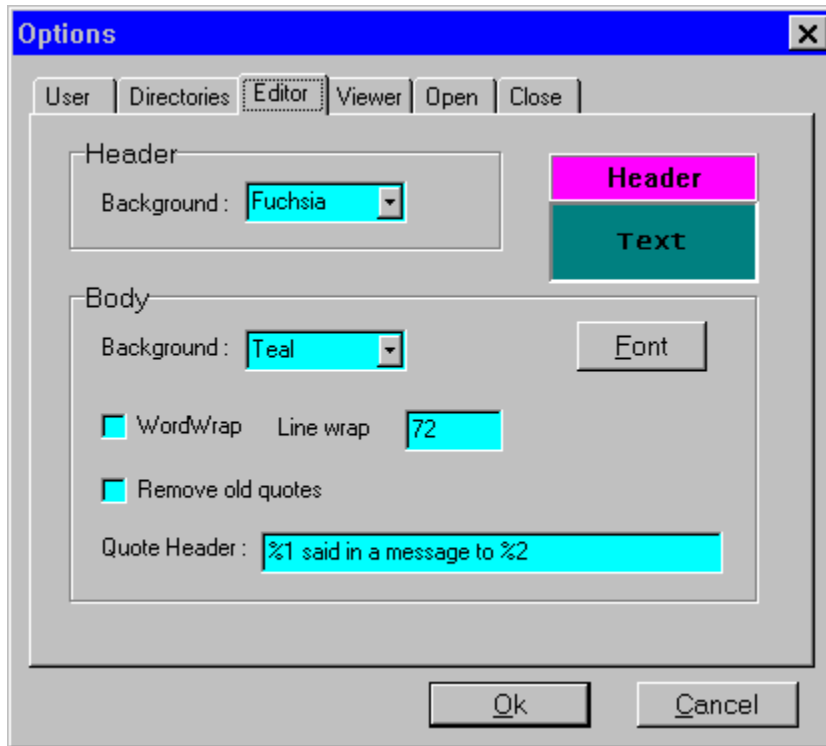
Options

User | Directories | Editor | Viewer | Open | Close

Header

Background : Fuchsia

Header

Text

Body

Background : Teal

Font

WordWrap Line wrap 72

Remove old quotes

Quote Header : %1 said in a message to %2

Ok

Cancel